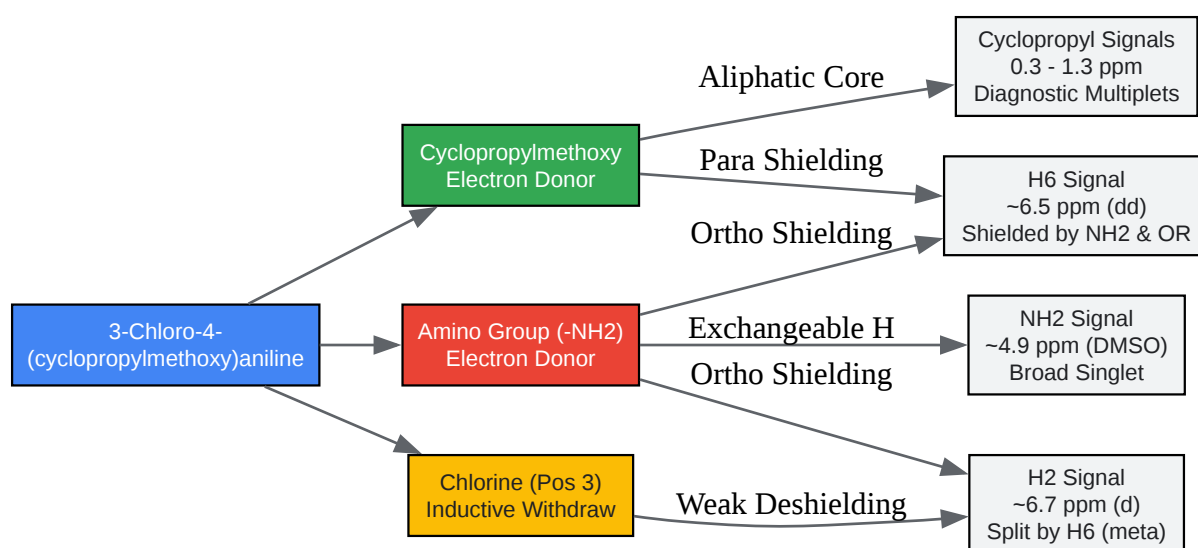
3-Chloro-4-(cyclopropylmethoxy)aniline

Cyclopropylmethoxy Electron Donor

Amino Group (-NH2) Electron Donor

Chlorine (Pos 3) Inductive Withdraw

Aliphatic Core

Para Shielding

Ortho Shielding

Exchangeable H

Ortho Shielding

Weak Deshielding

Cyclopropyl Signals
0.3 - 1.3 ppm
Diagnostic Multiplets

H6 Signal
~6.5 ppm (dd)
Shielded by NH2 & OR

NH2 Signal
~4.9 ppm (DMSO)
Broad Singlet

H2 Signal
~6.7 ppm (d)
Split by H6 (meta)